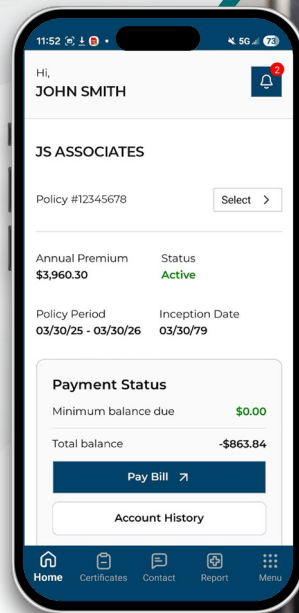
11:52 5G 73

Hi,
JOHN SMITH

2

JS ASSOCIATES

Policy #12345678

Select >

Annual Premium
$3,960.30

Status
Active

Policy Period
03/30/25 - 03/30/26

Inception Date
03/30/79

Payment Status

Minimum balance due $0.00

Total balance -$863.84

Pay Bill

Account History

Home Certificates Contact Report Menu